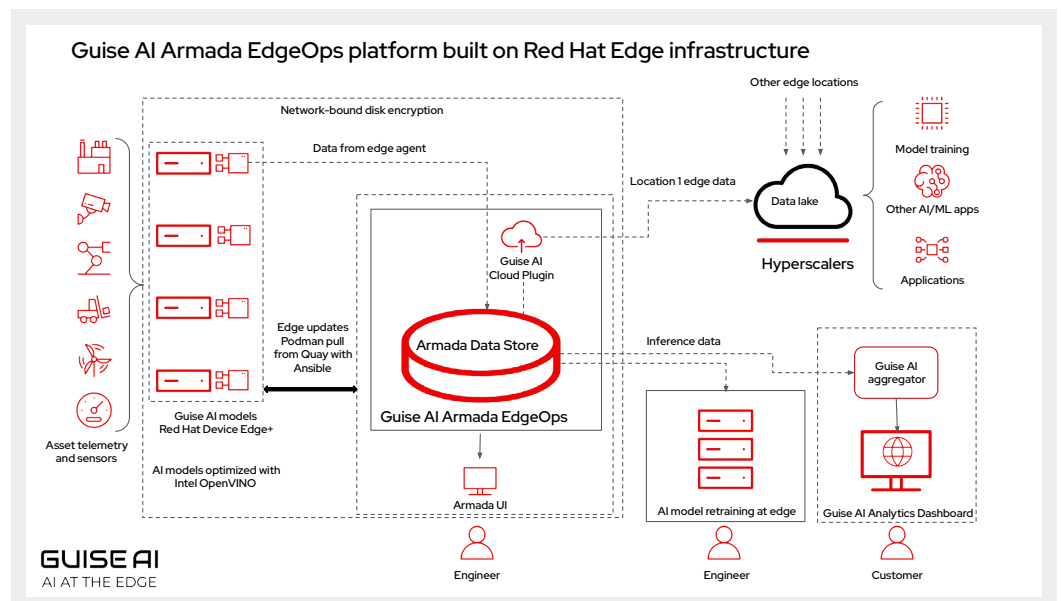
Guise AI Armada EdgeOps platform built on Red Hat Edge infrastructure

Network-bound disk encryption

Other edge locations

Data from edge agent

Location 1 edge data

Data lake

Hyperscalers

Model training

Other AI/ML apps

Applications

Guise AI Cloud Plugin

Edge updates Podman pull from Quay with Ansible

Armada Data Store

Inference data

Guise AI aggregator

Guise AI Armada EdgeOps

Guise AI models Red Hat Device Edge+

Asset telemetry and sensors

AI models optimized with Intel OpenVINO

Armada UI

AI model retraining at edge

Guise AI Analytics Dashboard

GUISE AI
AI AT THE EDGE

Engineer

Engineer

Customer